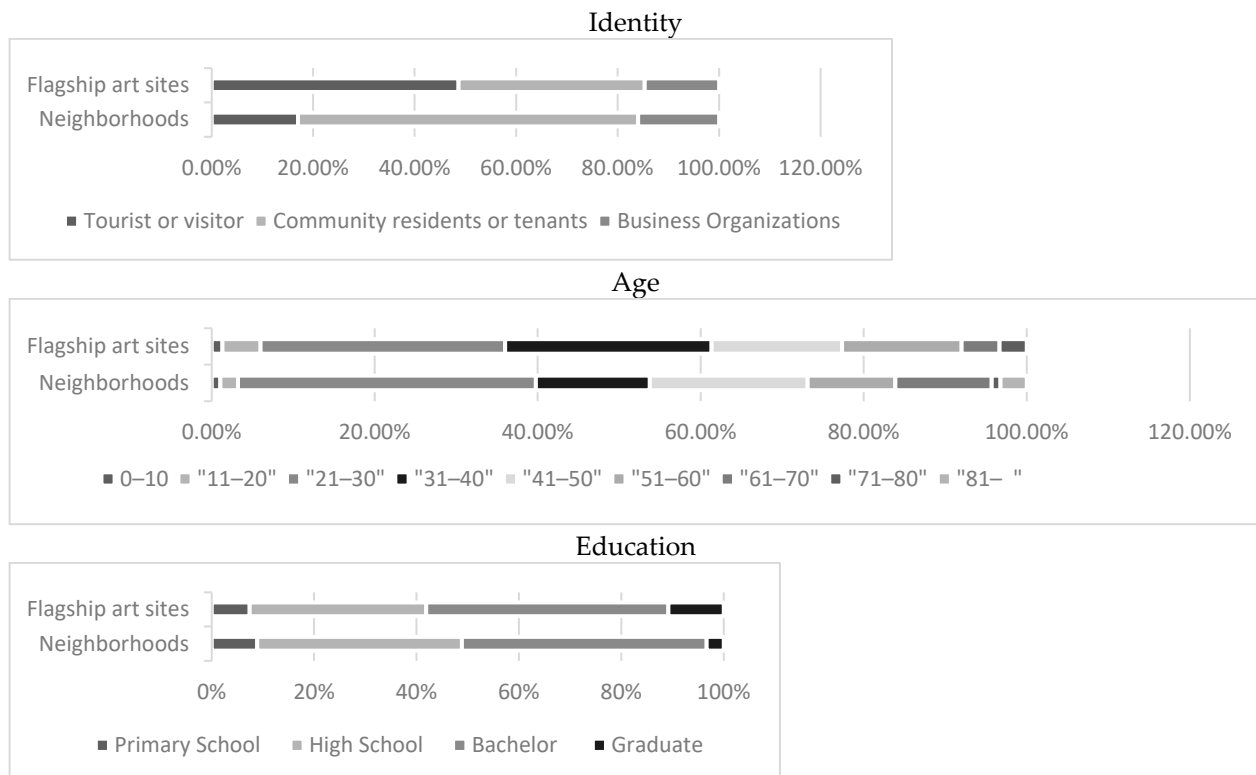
Identity

Flagship art sites
Neighborhoods

0.00% 20.00% 40.00% 60.00% 80.00% 100.00% 120.00%

■ Tourist or visitor ■ Community residents or tenants ■ Business Organizations

Age

Flagship art sites
Neighborhoods

0.00% 20.00% 40.00% 60.00% 80.00% 100.00% 120.00%

■ 0–10 ■ "11–20" ■ "21–30" ■ "31–40" ■ "41–50" ■ "51–60" ■ "61–70" ■ "71–80" ■ "81– "

Education

Flagship art sites
Neighborhoods

0% 20% 40% 60% 80% 100%

■ Primary School ■ High School ■ Bachelor ■ Graduate